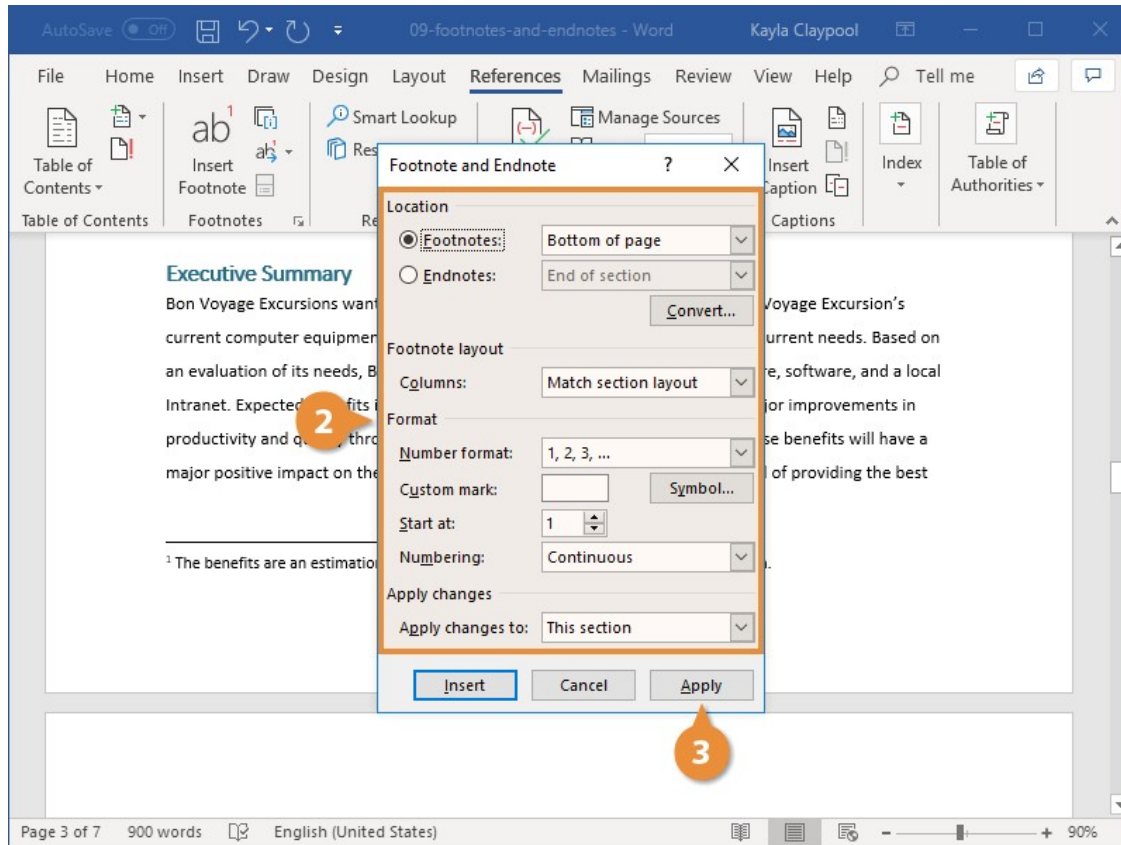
AutoSave Off 09-footnotes-and-endnotes - Word Kayla Claypool

File Home Insert Draw Design Layout References Mailings Review View Help Tell me

Table of Contents Insert Footnote Smart Lookup Res Manage Sources Insert Caption Index Table of Authorities

Table of Contents Footnotes Re Captions

Footnote and Endnote ? ×

Location
Footnotes: Bottom of page
Endnotes: End of section
Convert...

Footnote layout
Columns: Match section layout

Format
Number format: 1, 2, 3, ...
Custom mark: Symbol...
Start at: 1
Numbering: Continuous

Apply changes
Apply changes to: This section

Insert Cancel Apply

Executive Summary
Bon Voyage Excursions want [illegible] Voyage Excursion's current computer equipmen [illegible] urrent needs. Based on an evaluation of its needs, B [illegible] re, software, and a local Intranet. Expected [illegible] fits i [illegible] jor improvements in productivity and qu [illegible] thro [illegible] se benefits will have a major positive impact on the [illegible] l of providing the best

¹ The benefits are an estimatio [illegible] n.

2

3

Page 3 of 7 900 words English (United States) 90%